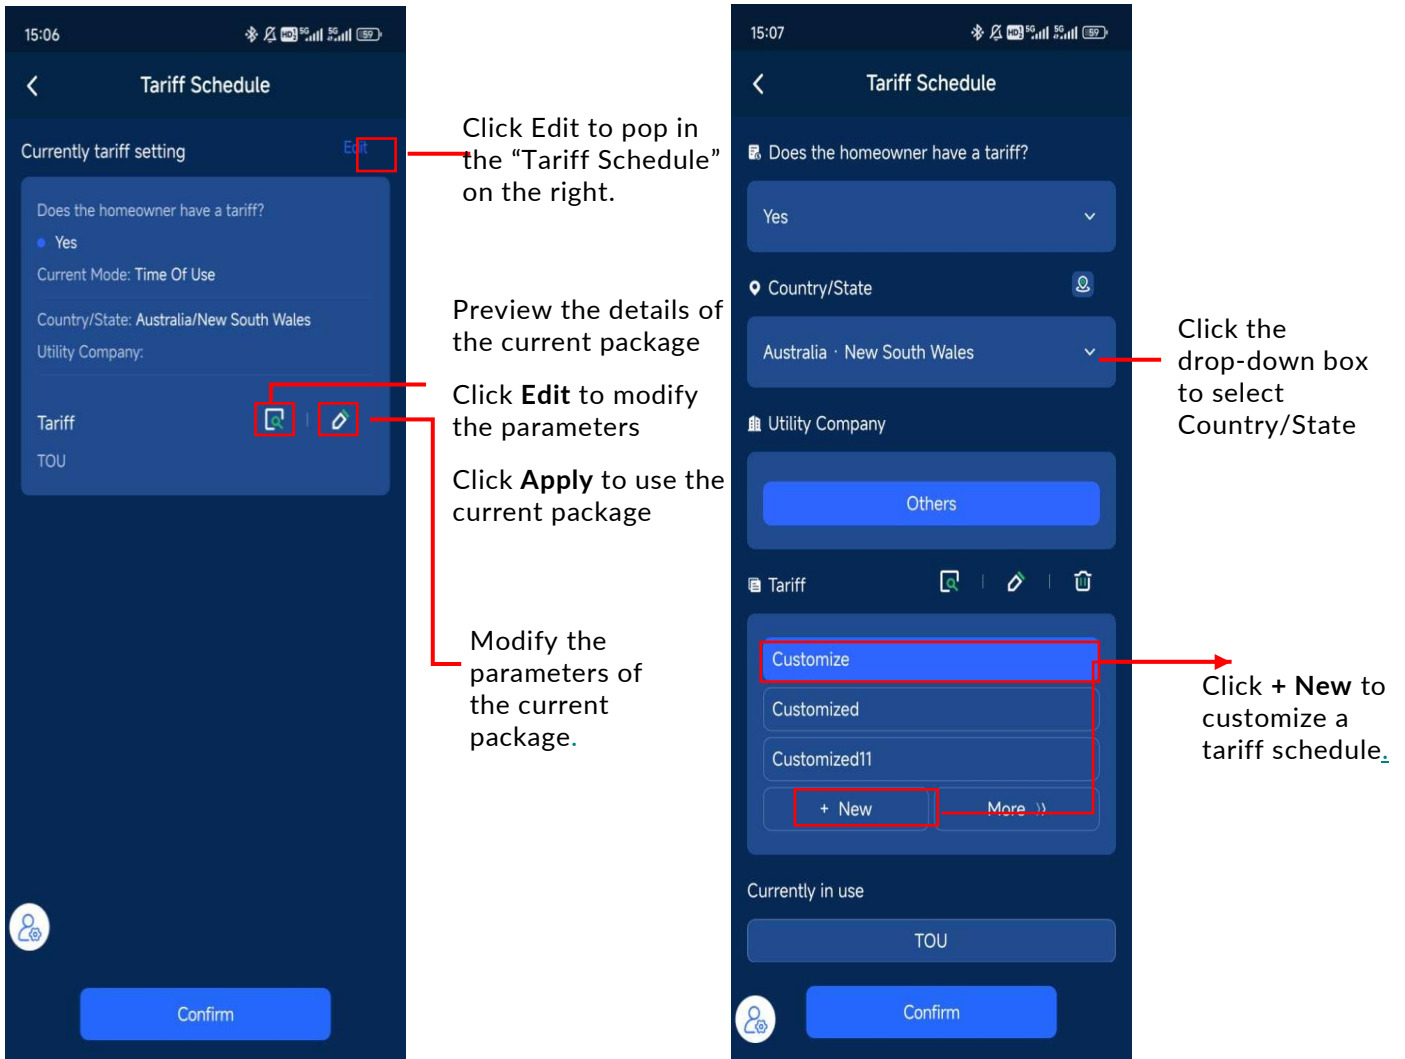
15:06

Tariff Schedule

Currently tariff setting Edit

Does the homeowner have a tariff?

Yes

Current Mode: Time Of Use

Country/State: Australia/New South Wales

Utility Company:

Tariff

TOU

Confirm

Click Edit to pop in the “Tariff Schedule” on the right.

Preview the details of the current package

Click **Edit** to modify the parameters

Click **Apply** to use the current package

Modify the parameters of the current package.

15:07

Tariff Schedule

Does the homeowner have a tariff?

Yes

Country/State

Australia · New South Wales

Utility Company

Others

Tariff

Customize

Customized

Customized11

+ New

More

Currently in use

TOU

Confirm

Click the drop-down box to select Country/State

Click **+ New** to customize a tariff schedule.